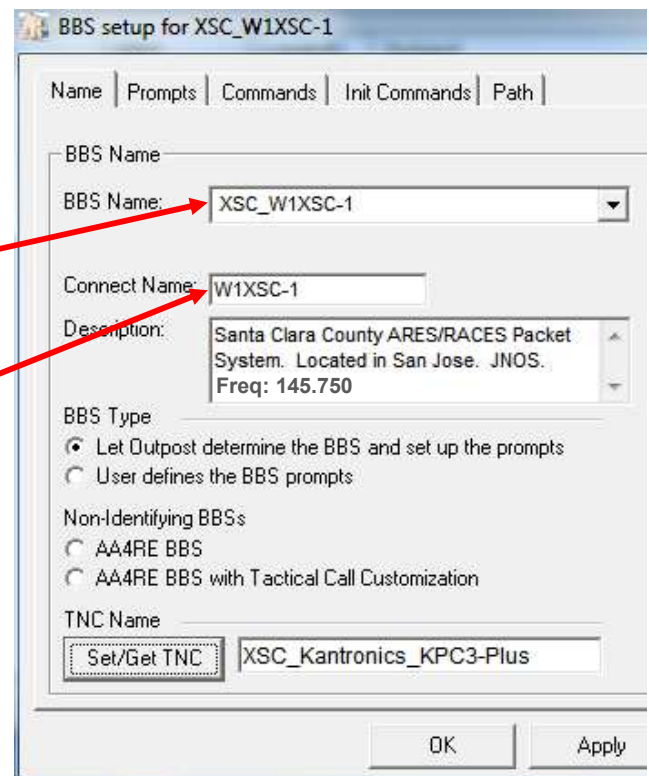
BBS setup for XSC_W1XSC-1

Name | Prompts | Commands | Init Commands | Path

BBS Name

BBS Name: XSC_W1XSC-1

Connect Name: W1XSC-1

Description: Santa Clara County ARES/RACES Packet System. Located in San Jose. JNOS. Freq: 145.750

BBS Type

Let Outpost determine the BBS and set up the prompts

User defines the BBS prompts

Non-Identifying BBSs

AA4RE BBS

AA4RE BBS with Tactical Call Customization

TNC Name

Set/Get TNC XSC_Kantronics_KPC3-Plus

OK Apply